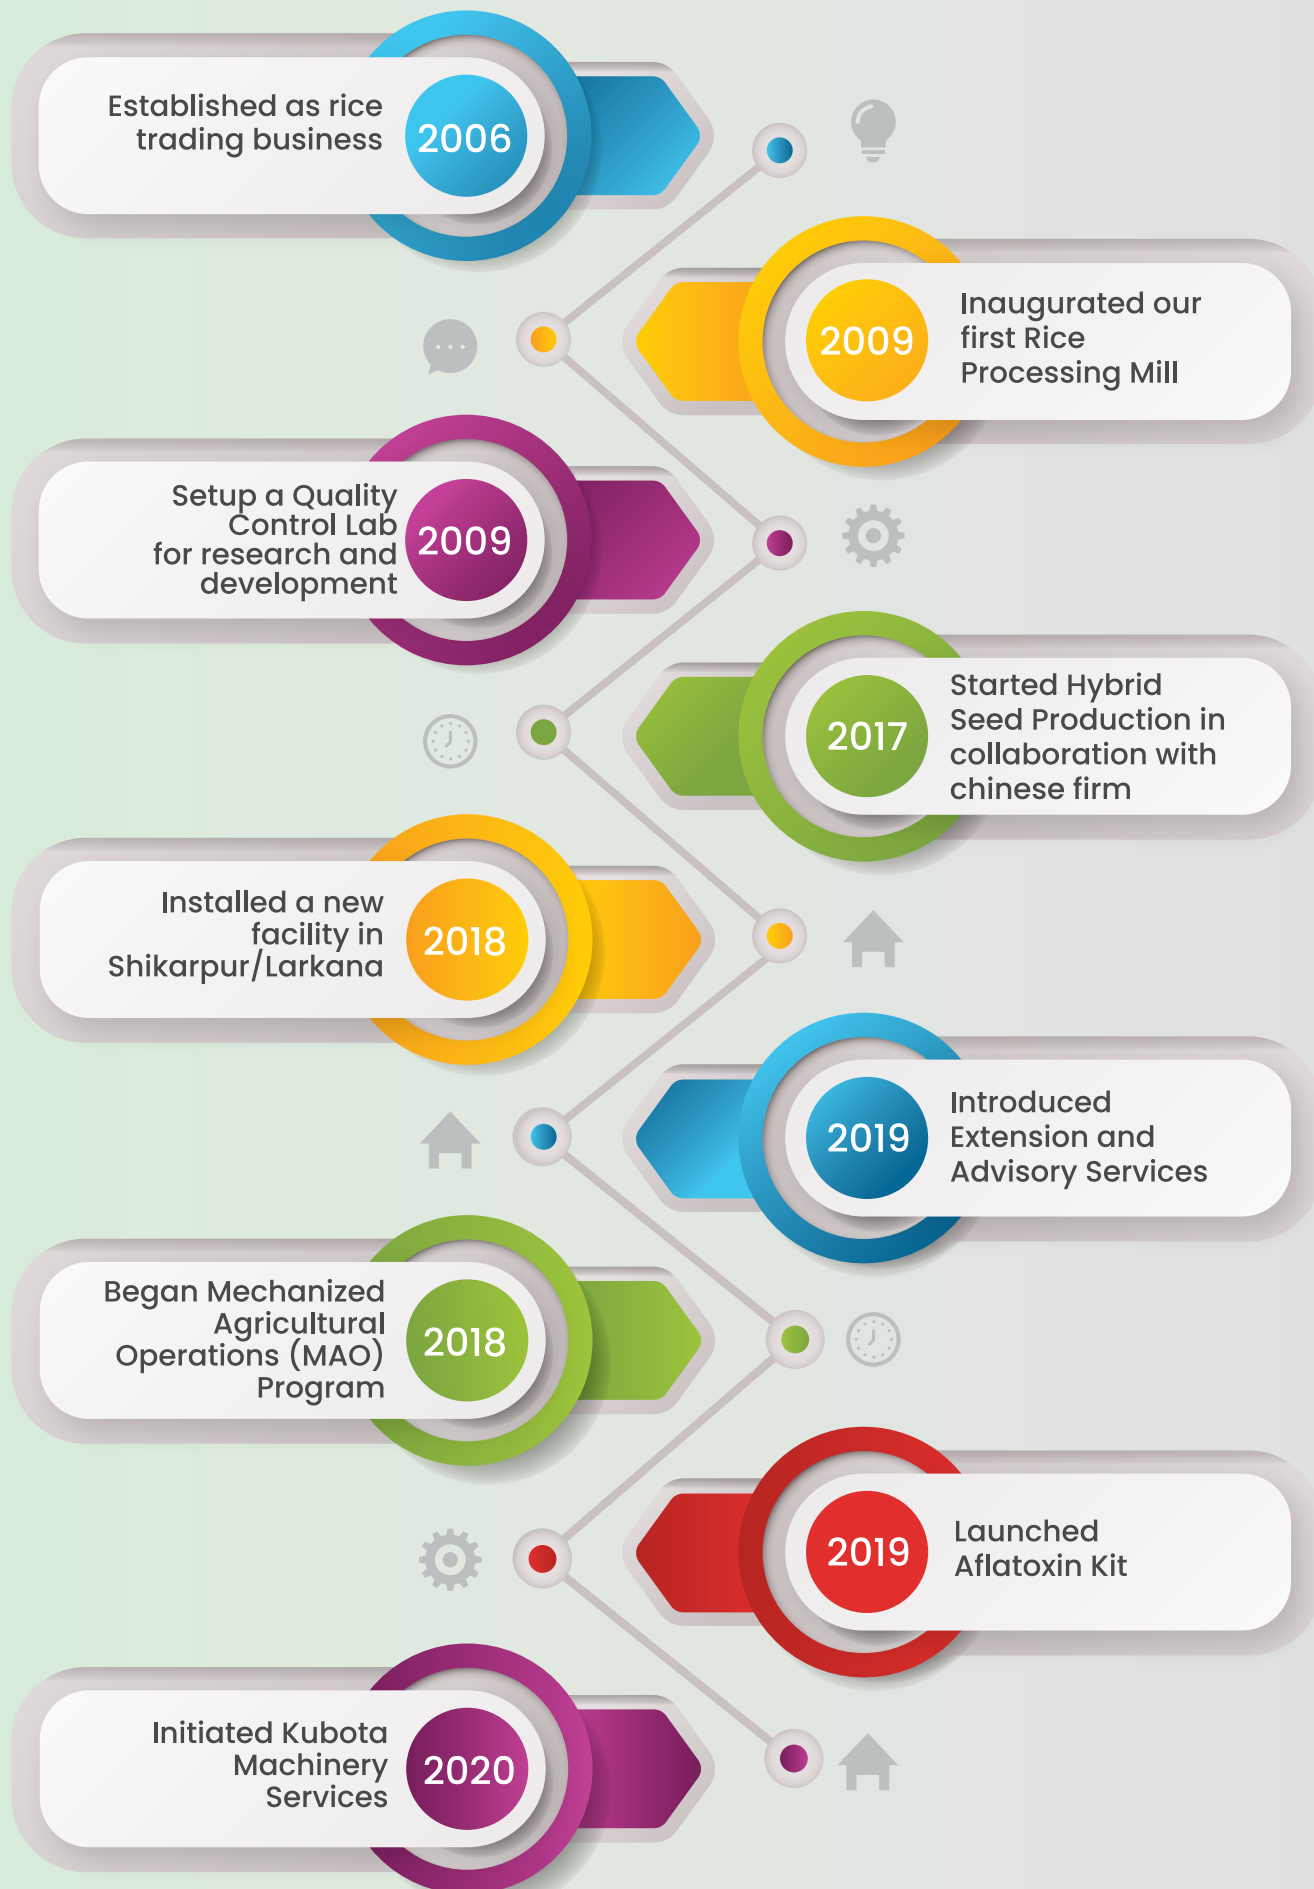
Established as rice trading business
2006

2009
Inaugurated our first Rice Processing Mill

Setup a Quality Control Lab for research and development
2009

2017
Started Hybrid Seed Production in collaboration with chinese firm

Installed a new facility in Shikarpur/Larkana
2018

2019
Introduced Extension and Advisory Services

Began Mechanized Agricultural Operations (MAO) Program
2018

2019
Launched Aflatoxin Kit

Initiated Kubota Machinery Services
2020